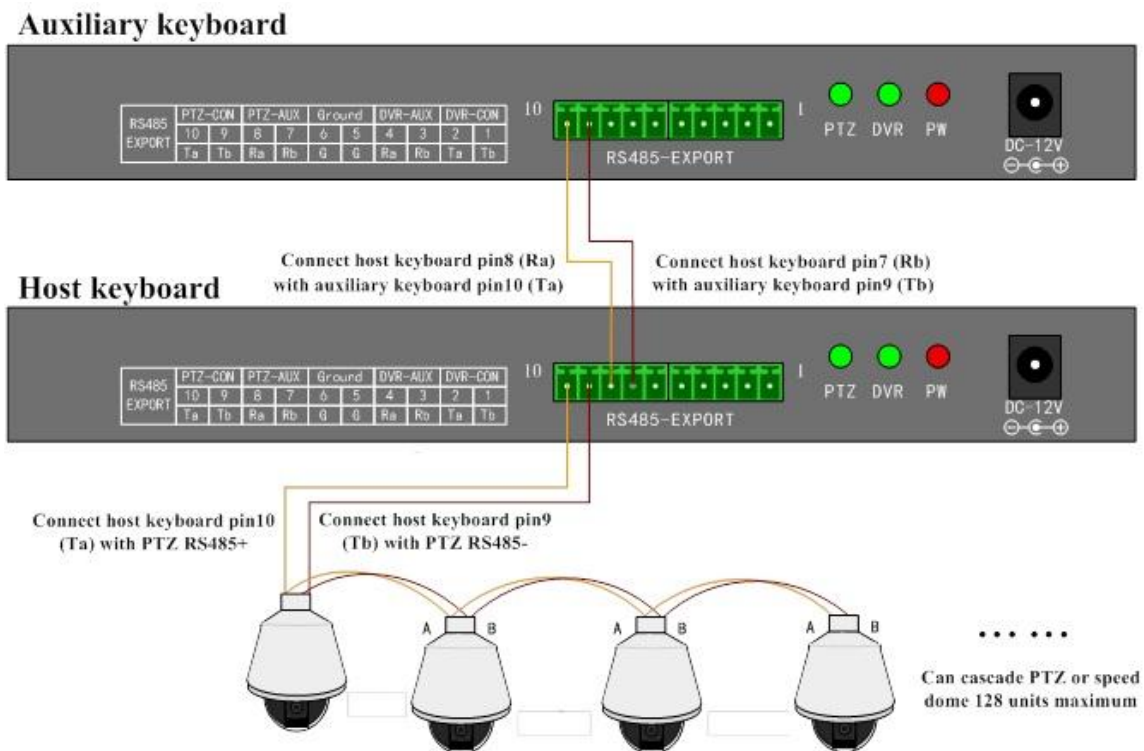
Auxiliary keyboard

| RS485 EXPORT | PTZ-CON | | PTZ-AUX | | Ground | | DVR-AUX | | DVR-CON | |
|---|---|---|---|---|---|---|---|---|---|---|
| | 10 | 9 | 8 | 7 | 6 | 5 | 4 | 3 | 2 | 1 |
| | Ta | Tb | Ra | Rb | G | G | Ra | Rb | Ta | Tb |

10 1

RS485-EXPORT

PTZ DVR PW

DC-12V

Connect host keyboard pin8 (Ra) with auxiliary keyboard pin10 (Ta)

Connect host keyboard pin7 (Rb) with auxiliary keyboard pin9 (Tb)

Host keyboard

| RS485 EXPORT | PTZ-CON | | PTZ-AUX | | Ground | | DVR-AUX | | DVR-CON | |
|---|---|---|---|---|---|---|---|---|---|---|
| | 10 | 9 | 8 | 7 | 6 | 5 | 4 | 3 | 2 | 1 |
| | Ta | Tb | Ra | Rb | G | G | Ra | Rb | Ta | Tb |

10 1

RS485-EXPORT

PTZ DVR PW

DC-12V

Connect host keyboard pin10 (Ta) with PTZ RS485+

Connect host keyboard pin9 (Tb) with PTZ RS485-

A B A B A B

... ...

Can cascade PTZ or speed dome 128 units maximum